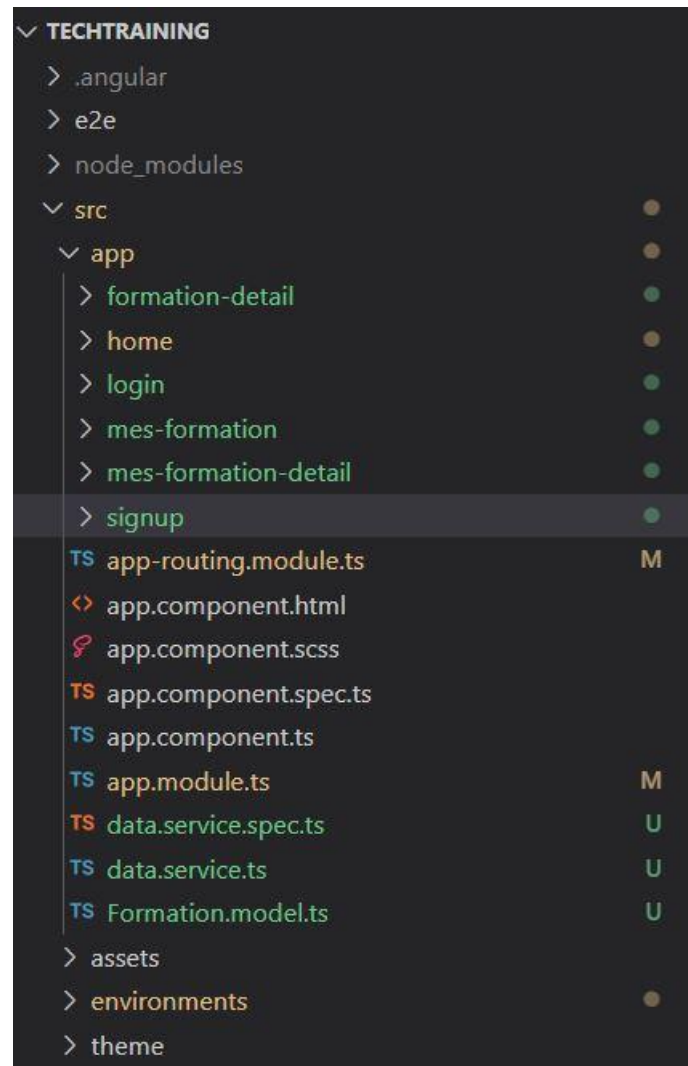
TECHTRAINING
.angular
e2e
node_modules
src
app
formation-detail
home
login
mes-formation
mes-formation-detail
signup
TS app-routing.module.ts M
app.component.html
app.component.scss
TS app.component.spec.ts
TS app.component.ts
TS app.module.ts M
TS data.service.spec.ts U
TS data.service.ts U
TS Formation.model.ts U
assets
environments
theme